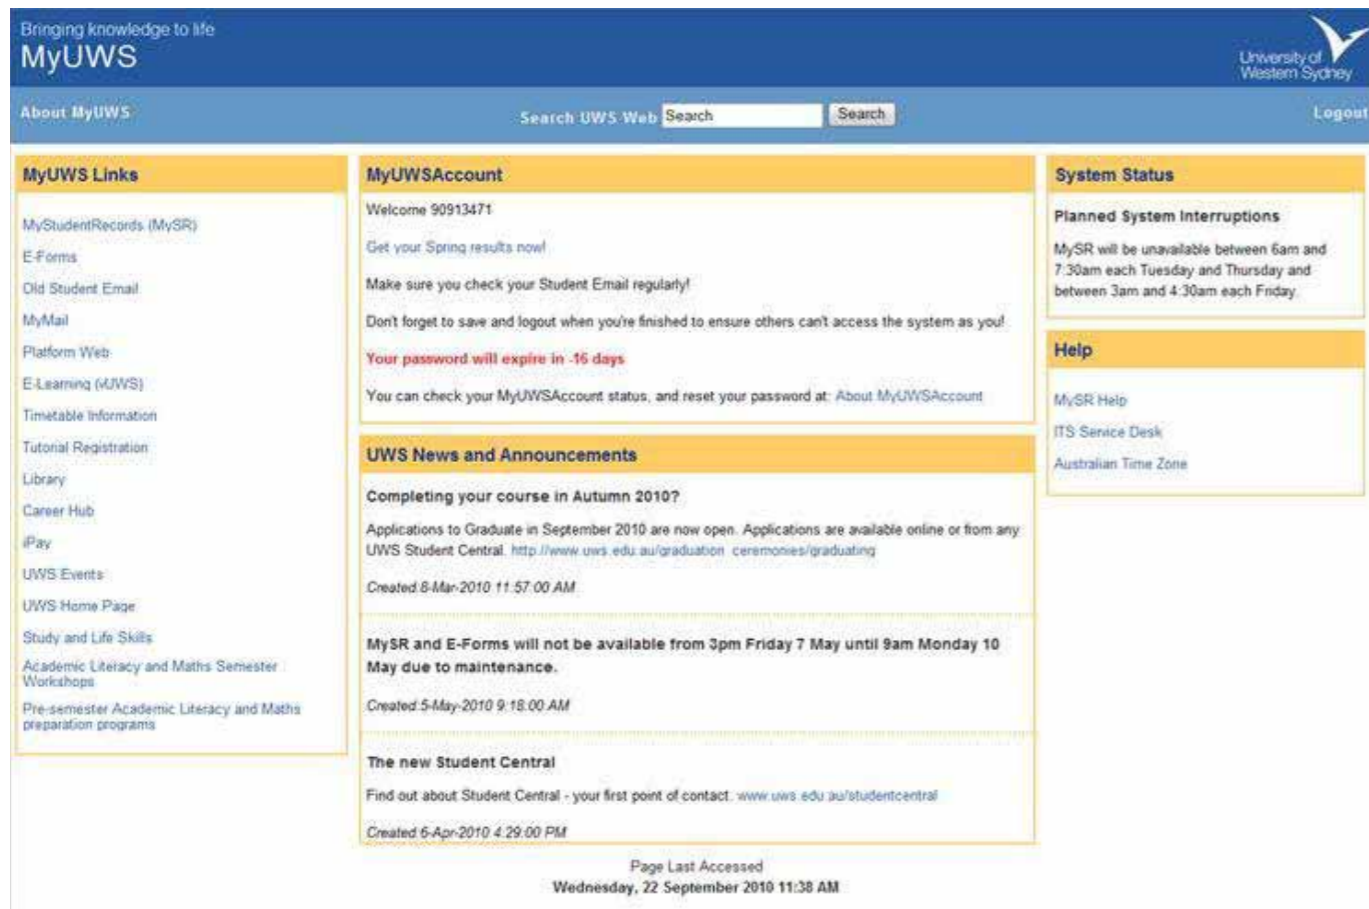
Bringing knowledge to life
MyUWS

University of Western Sydney

About MyUWS

Search UWS Web Search Search

Logout

MyUWS Links

MyStudentRecords (MySR)
E-Forms
Old Student Email
MyMail
Platform Web
E-Learning (vUWS)
Timetable Information
Tutorial Registration
Library
Career Hub
iPay
UWS Events
UWS Home Page
Study and Life Skills
Academic Literacy and Maths Semester Workshops
Pre-semester Academic Literacy and Maths preparation programs

MyUWSAccount

Welcome 90913471

Get your Spring results now!

Make sure you check your Student Email regularly!

Don't forget to save and logout when you're finished to ensure others can't access the system as you!

Your password will expire in -16 days

You can check your MyUWSAccount status, and reset your password at: About MyUWSAccount

UWS News and Announcements

Completing your course in Autumn 2010?

Applications to Graduate in September 2010 are now open. Applications are available online or from any UWS Student Central. http://www.uws.edu.au/graduation_ceremonies/graduating

Created 8-Mar-2010 11:57:00 AM

MySR and E-Forms will not be available from 3pm Friday 7 May until 9am Monday 10 May due to maintenance.

Created 5-May-2010 9:18:00 AM

The new Student Central

Find out about Student Central - your first point of contact. www.uws.edu.au/studentcentral

Created 6-Apr-2010 4:29:00 PM

Page Last Accessed
Wednesday, 22 September 2010 11:38 AM

System Status

Planned System Interruptions

MySR will be unavailable between 6am and 7:30am each Tuesday and Thursday and between 3am and 4:30am each Friday.

Help

MySR Help
ITS Service Desk
Australian Time Zone